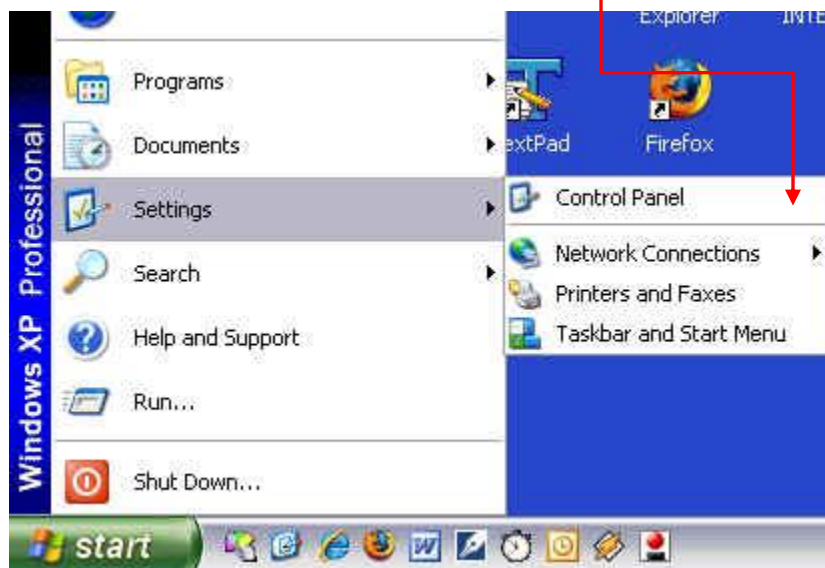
Explorer
INTE
Windows XP Professional
Programs
Documents
Settings
Search
Help and Support
Run...
Shut Down...
extPad
Firefox
Control Panel
Network Connections
Printers and Faxes
Taskbar and Start Menu
start